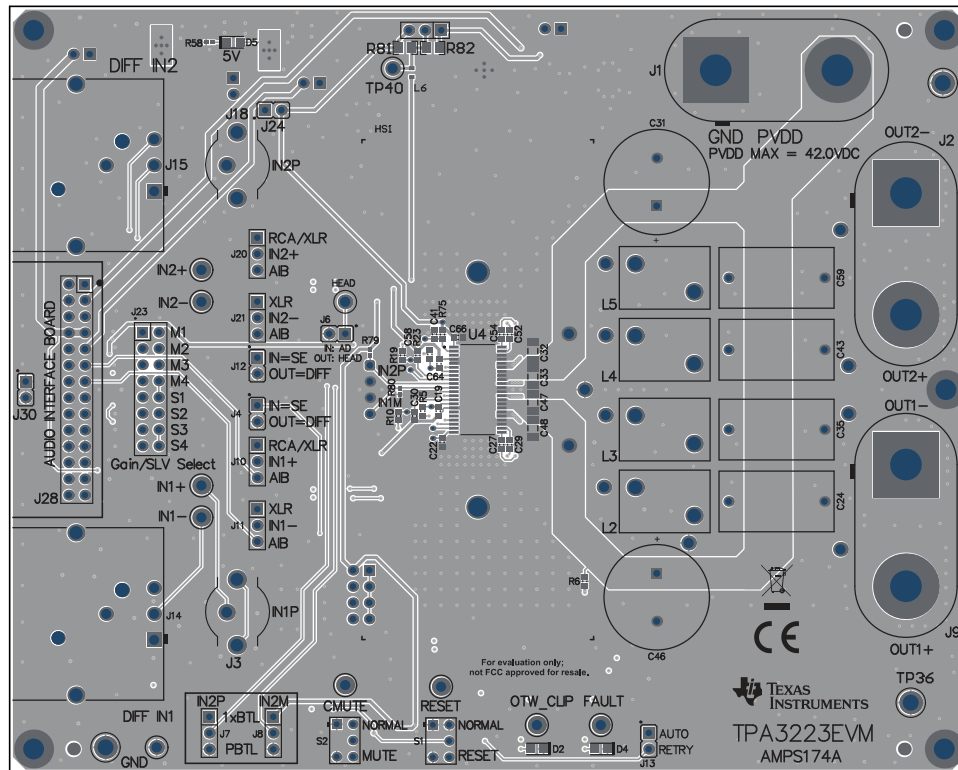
DIFF IN2
R58 D5
5V
R81 R82
TP40
L6
HSI
J1
GND PVDD
PVDD MAX = 42.0VDC
C31
J2
OUT2−
J18 J24
IN2P
J15
RCA/XLR
J20 IN2+
AIB
IN2+
IN2−
XLR
J21 IN2−
AIB
HEAD
J6
IN: AD
OUT: HEAD
R79
C41 R75
C66
U4
C54 C52
C32
L5
C59
L4
C43
OUT2+
OUT1−
AUDIO INTERFACE BOARD
J23
M1
M2
M3
M4
S1
S2
S3
S4
Gain/SLV Select
J28
J30
J12 IN=SE
OUT=DIFF
J4 IN=SE
OUT=DIFF
RCA/XLR
J10 IN1+
AIB
IN2P
IN1M
C64
C19
C30
R10
C22
C27
C29
C33
C47
C48
L3
C35
L2
C24
IN1+
IN1−
XLR
J11 IN1−
AIB
R6
J14
IN1P
J3
C46
CE
J9
OUT1+
For evaluation only;
not FCC approved for resale.
TEXAS INSTRUMENTS
TP36
DIFF IN1
GND
IN2P IN2M
1xBTL
J7 J8
PBTL
CMUTE
S2 NORMAL
MUTE
RESET
S1 NORMAL
RESET
OTW_CLIP FAULT
D2 D4
AUTO
J13 RETRY
TPA3223EVM
AMPS174A